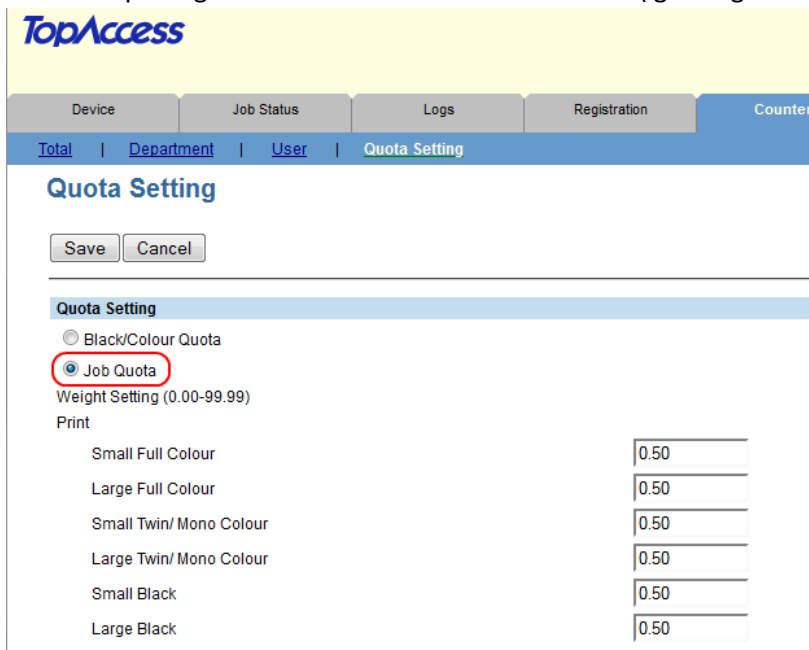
TopAccess

Device | Job Status | Logs | Registration | Counter

Total | Department | User | Quota Setting

Quota Setting

Save Cancel

Quota Setting

Black/Colour Quota

Job Quota

Weight Setting (0.00-99.99)

Print

Small Full Colour 0.50

Large Full Colour 0.50

Small Twin/ Mono Colour 0.50

Large Twin/ Mono Colour 0.50

Small Black 0.50

Large Black 0.50